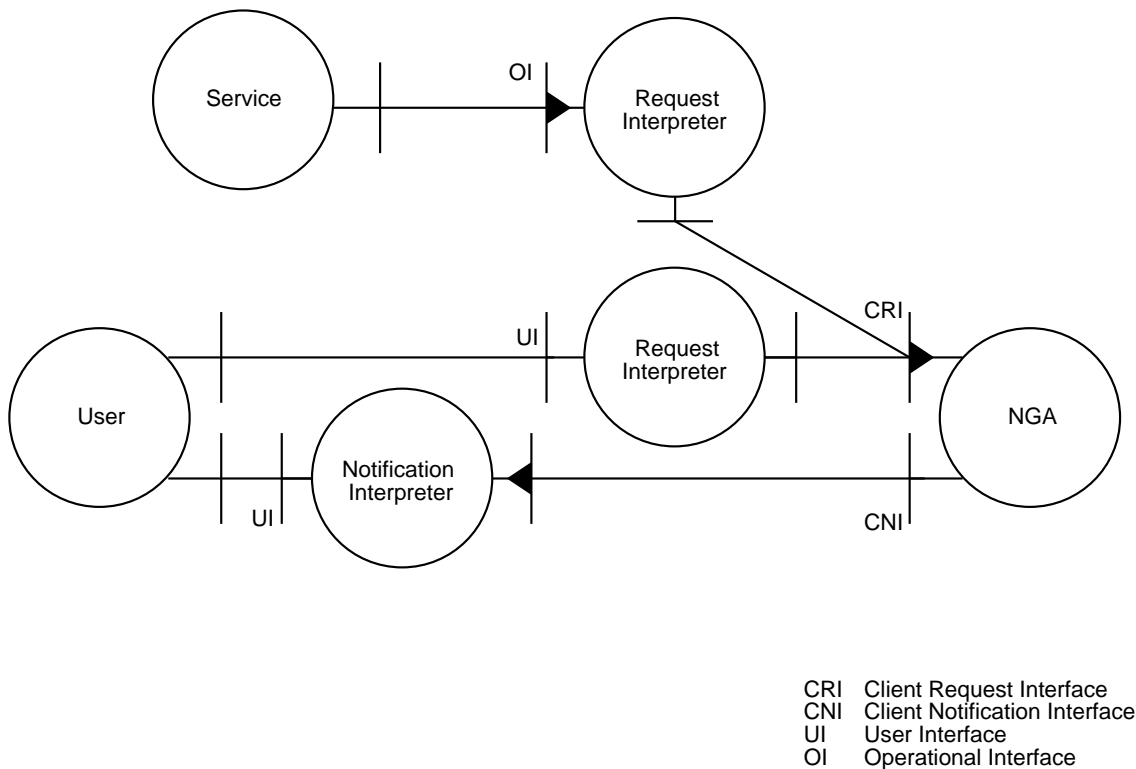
Service

OI

Request Interpreter

CRI

UI

Request Interpreter

User

NGA

Notification Interpreter

UI

CNI

CRI Client Request Interface
CNI Client Notification Interface
UI User Interface
OI Operational Interface